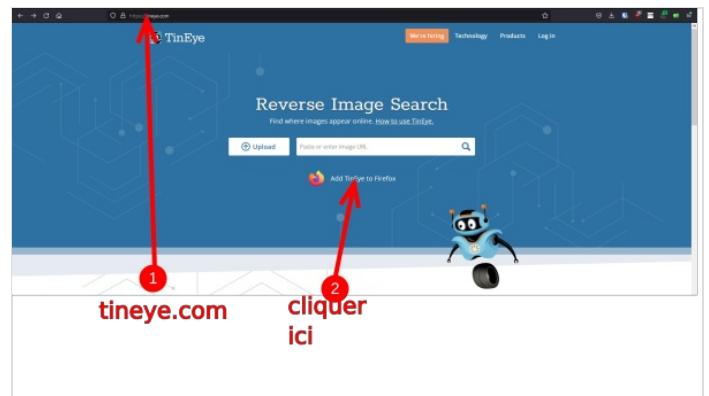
https://tineye.com

TinEye

We're hiring Technology Products Log in

Reverse Image Search

Find where images appear online. How to use TinEye.

Upload

Paste or enter image URL

Add TinEye to Firefox

1

tineye.com

2

cliquer ici